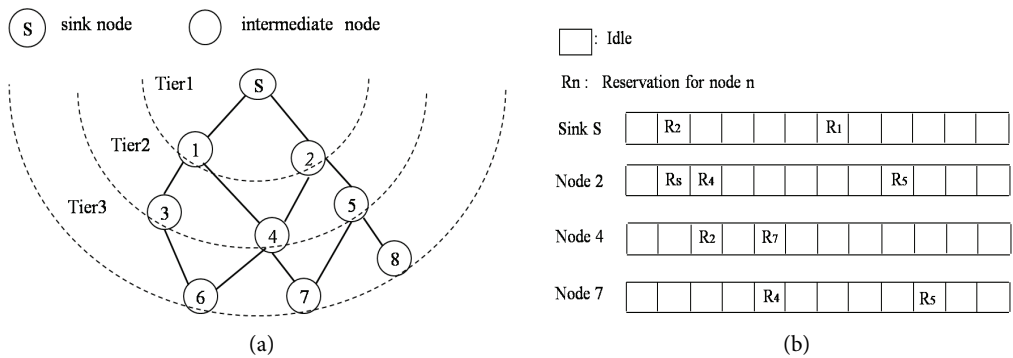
S sink node
intermediate node

Tier1
Tier2
Tier3

S
1
2
3
4
5
6
7
8

(a)

: Idle

Rn : Reservation for node n

| Sink S | | R2 | | | | | R1 | | | | | |
|---|---|---|---|---|---|---|---|---|---|---|---|---|
| Node 2 | | R8 | R4 | | | | | | R5 | | | |
| Node 4 | | | R2 | | R7 | | | | | | | |
| Node 7 | | | | | R4 | | | | | R5 | | |

(b)